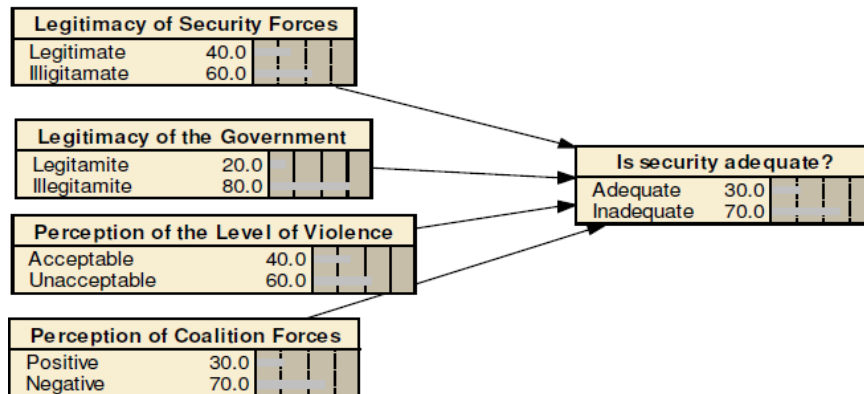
Legitimacy of Security Forces
Legitimate 40.0
Illigitamate 60.0

Legitimacy of the Government
Legitamite 20.0
Illegitamite 80.0

Perception of the Level of Violence
Acceptable 40.0
Unacceptable 60.0

Perception of Coalition Forces
Positive 30.0
Negative 70.0

Is security adequate?
Adequate 30.0
Inadequate 70.0